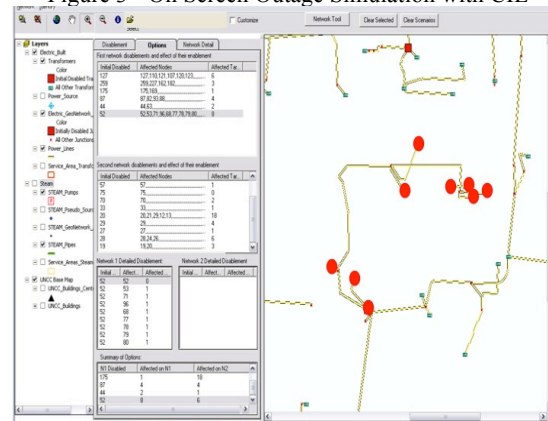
Figure 5 – On-Screen Outage Simulation with CIE

Customize

Network Tool

Clear Selected

Clear Scenarios

Layers
Electric_Built
Transformers
Color
Initial Disabled Tra
All Other Transfor
Power_Source
Electric_GeoNetwork_
Color
Initially Disabled Ju
All Other Junctions
Power_Lines
Service_Areas_Transfo
Steam
STEAM_Pumps
STEAM_Pseudo_Sourc
STEAM_GeoNetwork_
STEAM_Pipes
Service_Areas_Steam
UNCC Base Map
UNCC_Buildings_Cent
UNCC_Buildings

Disablement | Options | Network Detail

First network disablements and effect of their enablement

| Initial Disabled | Affected Nodes | Affected Tar |
|---|---|---|
| 127 | 127,110,121,107,120,123,... | 6 |
| 259 | 259,227,162,182,... | 3 |
| 175 | 175,169,... | 1 |
| 87 | 87,82,93,88,... | 4 |
| 44 | 44,63,... | 2 |
| 52 | 52,53,71,96,68,77,78,79,80,... | 8 |

Second network disablements and effect of their enablement

| Initial Disabled | Affected Nodes | Affected Tar |
|---|---|---|
| 57 | 57,... | 1 |
| 75 | 75,... | 2 |
| 70 | 70,... | 2 |
| 33 | 33,... | 1 |
| 20 | 20,21,29,12,13,... | 18 |
| 29 | 29,... | 4 |
| 27 | 27,... | 1 |
| 28 | 28,24,26,... | 6 |
| 19 | 19,30,... | 3 |

Network 1 Detailed Disablement | Network 2 Detailed Disablement

| Initial | Affect. | Affected |
|---|---|---|
| 52 | 52 | 0 |
| 52 | 53 | 1 |
| 52 | 71 | 1 |
| 52 | 96 | 1 |
| 52 | 68 | 1 |
| 52 | 77 | 1 |
| 52 | 78 | 1 |
| 52 | 79 | 1 |
| 52 | 80 | 1 |

| Initial Disablement | Affect. | Affected |
|---|---|---|

Summary of Options

| N1 Disabled | Affected on N1 | Affected on N2 |
|---|---|---|
| 175 | 1 | 18 |
| 87 | 4 | 4 |
| 44 | 2 | 1 |
| 52 | 8 | 6 |